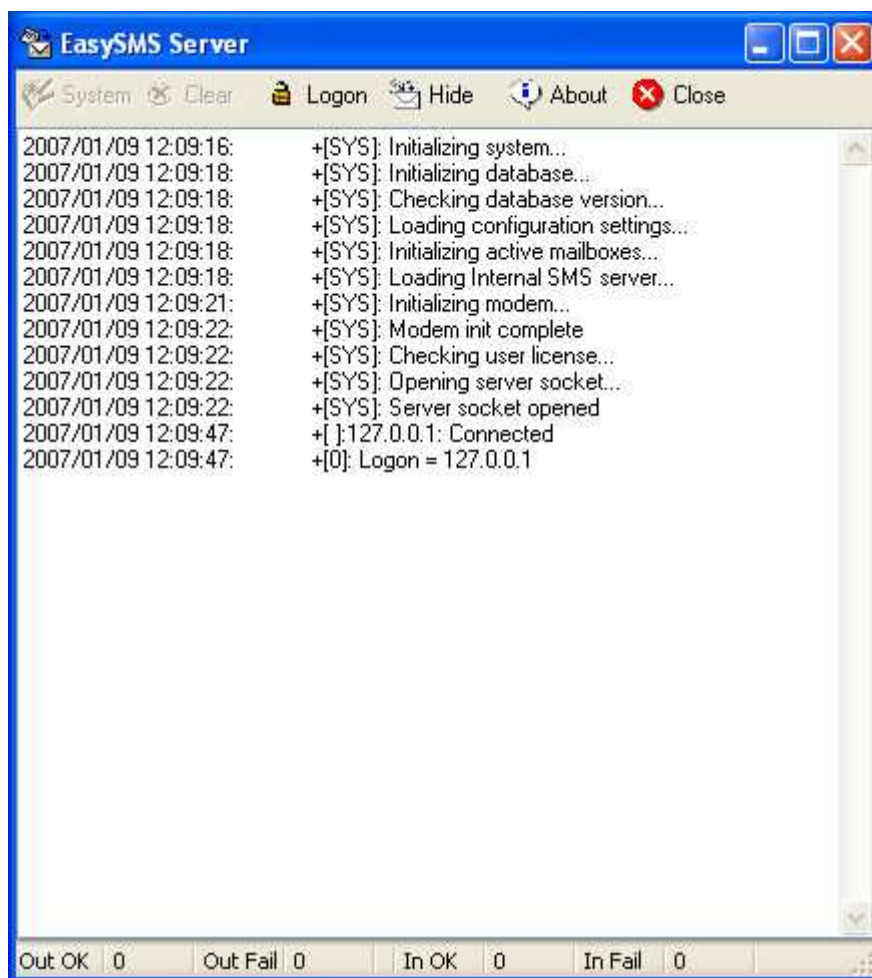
EasySMS Server

System Clear Logon Hide About Close

2007/01/09 12:09:16: +[SYS]: Initializing system...
2007/01/09 12:09:18: +[SYS]: Initializing database...
2007/01/09 12:09:18: +[SYS]: Checking database version...
2007/01/09 12:09:18: +[SYS]: Loading configuration settings...
2007/01/09 12:09:18: +[SYS]: Initializing active mailboxes...
2007/01/09 12:09:18: +[SYS]: Loading Internal SMS server...
2007/01/09 12:09:21: +[SYS]: Initializing modem...
2007/01/09 12:09:22: +[SYS]: Modem init complete
2007/01/09 12:09:22: +[SYS]: Checking user license...
2007/01/09 12:09:22: +[SYS]: Opening server socket...
2007/01/09 12:09:22: +[SYS]: Server socket opened
2007/01/09 12:09:47: +[ ]:127.0.0.1: Connected
2007/01/09 12:09:47: +[0]: Logon = 127.0.0.1

Out OK 0 Out Fail 0 In OK 0 In Fail 0